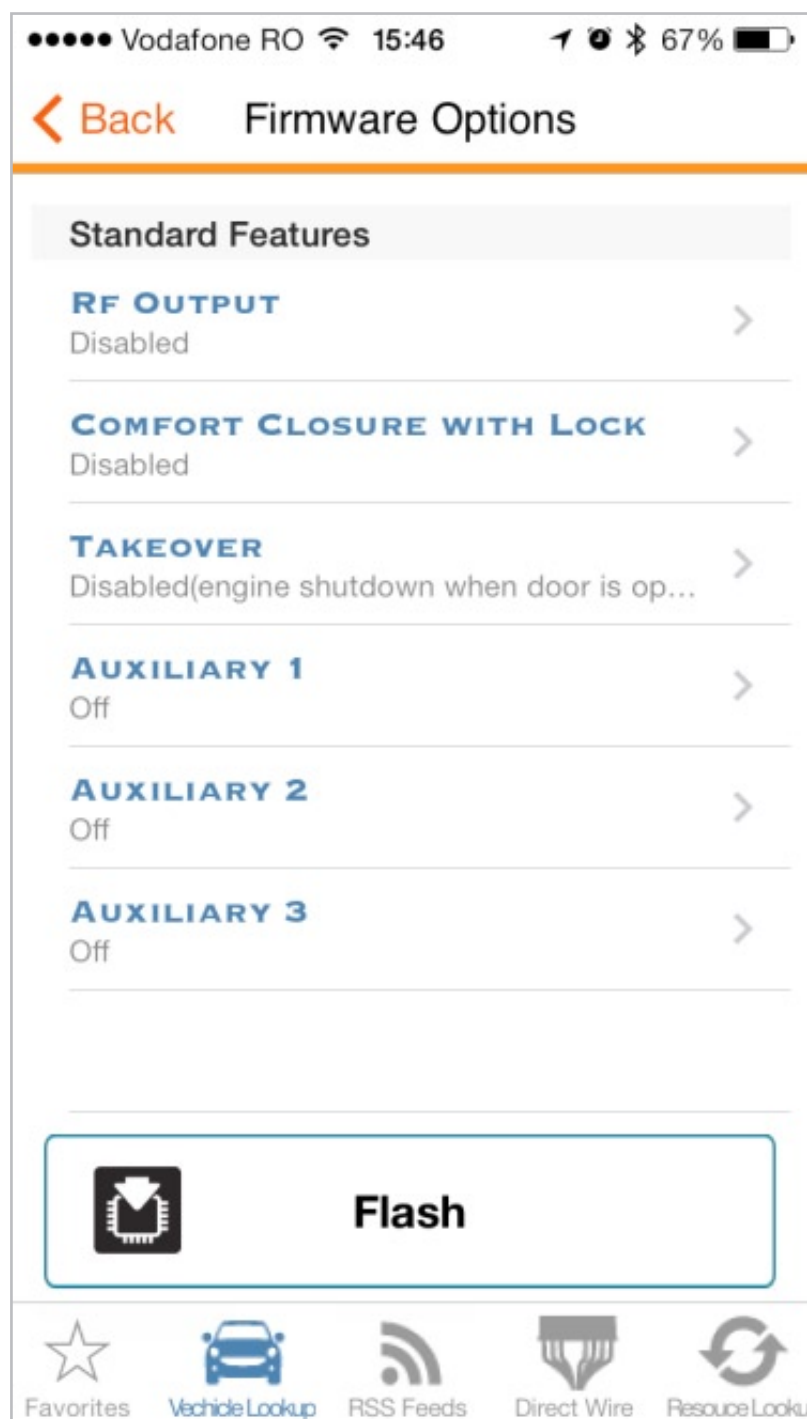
●●●●● Vodafone RO 15:46 67%

Back Firmware Options

Standard Features

RF OUTPUT
Disabled

COMFORT CLOSURE WITH LOCK
Disabled

TAKEOVER
Disabled(engine shutdown when door is op...

AUXILIARY 1
Off

AUXILIARY 2
Off

AUXILIARY 3
Off

Flash

Favorites Vechicle Lookup RSS Feeds Direct Wire Resouce Looku